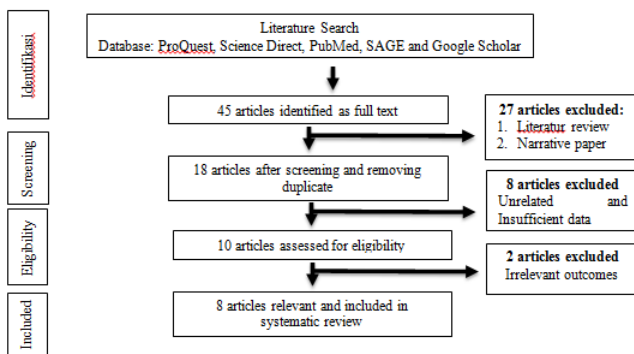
Identifikasi

Literature Search
Database: ProQuest, Science Direct, PubMed, SAGE and Google Scholar

45 articles identified as full text

27 articles excluded:
1. Literatur review
2. Narrative paper

Screening

18 articles after screening and removing duplicate

8 articles excluded
Unrelated and Insufficient data

Eligibility

10 articles assessed for eligibility

2 articles excluded
Irrelevant outcomes

Included

8 articles relevant and included in systematic review